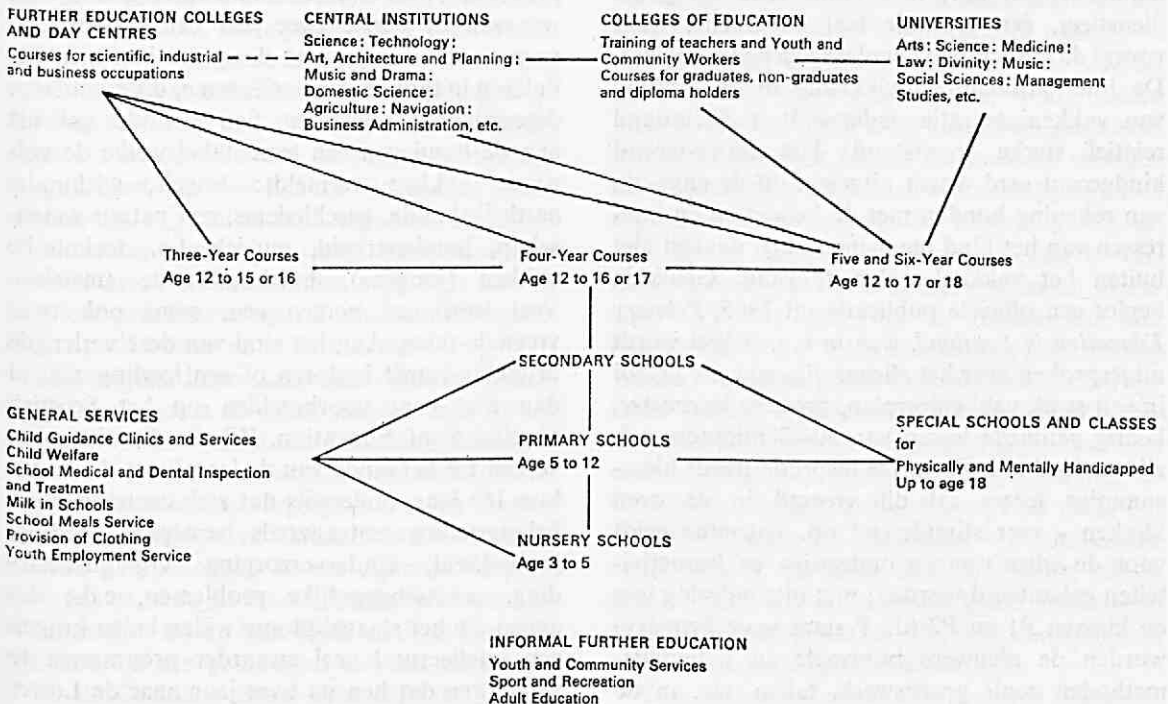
FURTHER EDUCATION COLLEGES AND DAY CENTRES
Courses for scientific, industrial and business occupations

CENTRAL INSTITUTIONS
Science: Technology: Art, Architecture and Planning: Music and Drama: Domestic Science: Agriculture: Navigation: Business Administration, etc.

COLLEGES OF EDUCATION
Training of teachers and Youth and Community Workers
Courses for graduates, non-graduates and diploma holders

UNIVERSITIES
Arts: Science: Medicine: Law: Divinity: Music: Social Sciences: Management Studies, etc.

Three-Year Courses
Age 12 to 15 or 16

Four-Year Courses
Age 12 to 16 or 17

Five and Six-Year Courses
Age 12 to 17 or 18

SECONDARY SCHOOLS

GENERAL SERVICES
Child Guidance Clinics and Services
Child Welfare
School Medical and Dental Inspection and Treatment
Milk in Schools
School Meals Service
Provision of Clothing
Youth Employment Service

PRIMARY SCHOOLS
Age 5 to 12

SPECIAL SCHOOLS AND CLASSES
for
Physically and Mentally Handicapped
Up to age 18

NURSERY SCHOOLS
Age 3 to 5

INFORMAL FURTHER EDUCATION
Youth and Community Services
Sport and Recreation
Adult Education